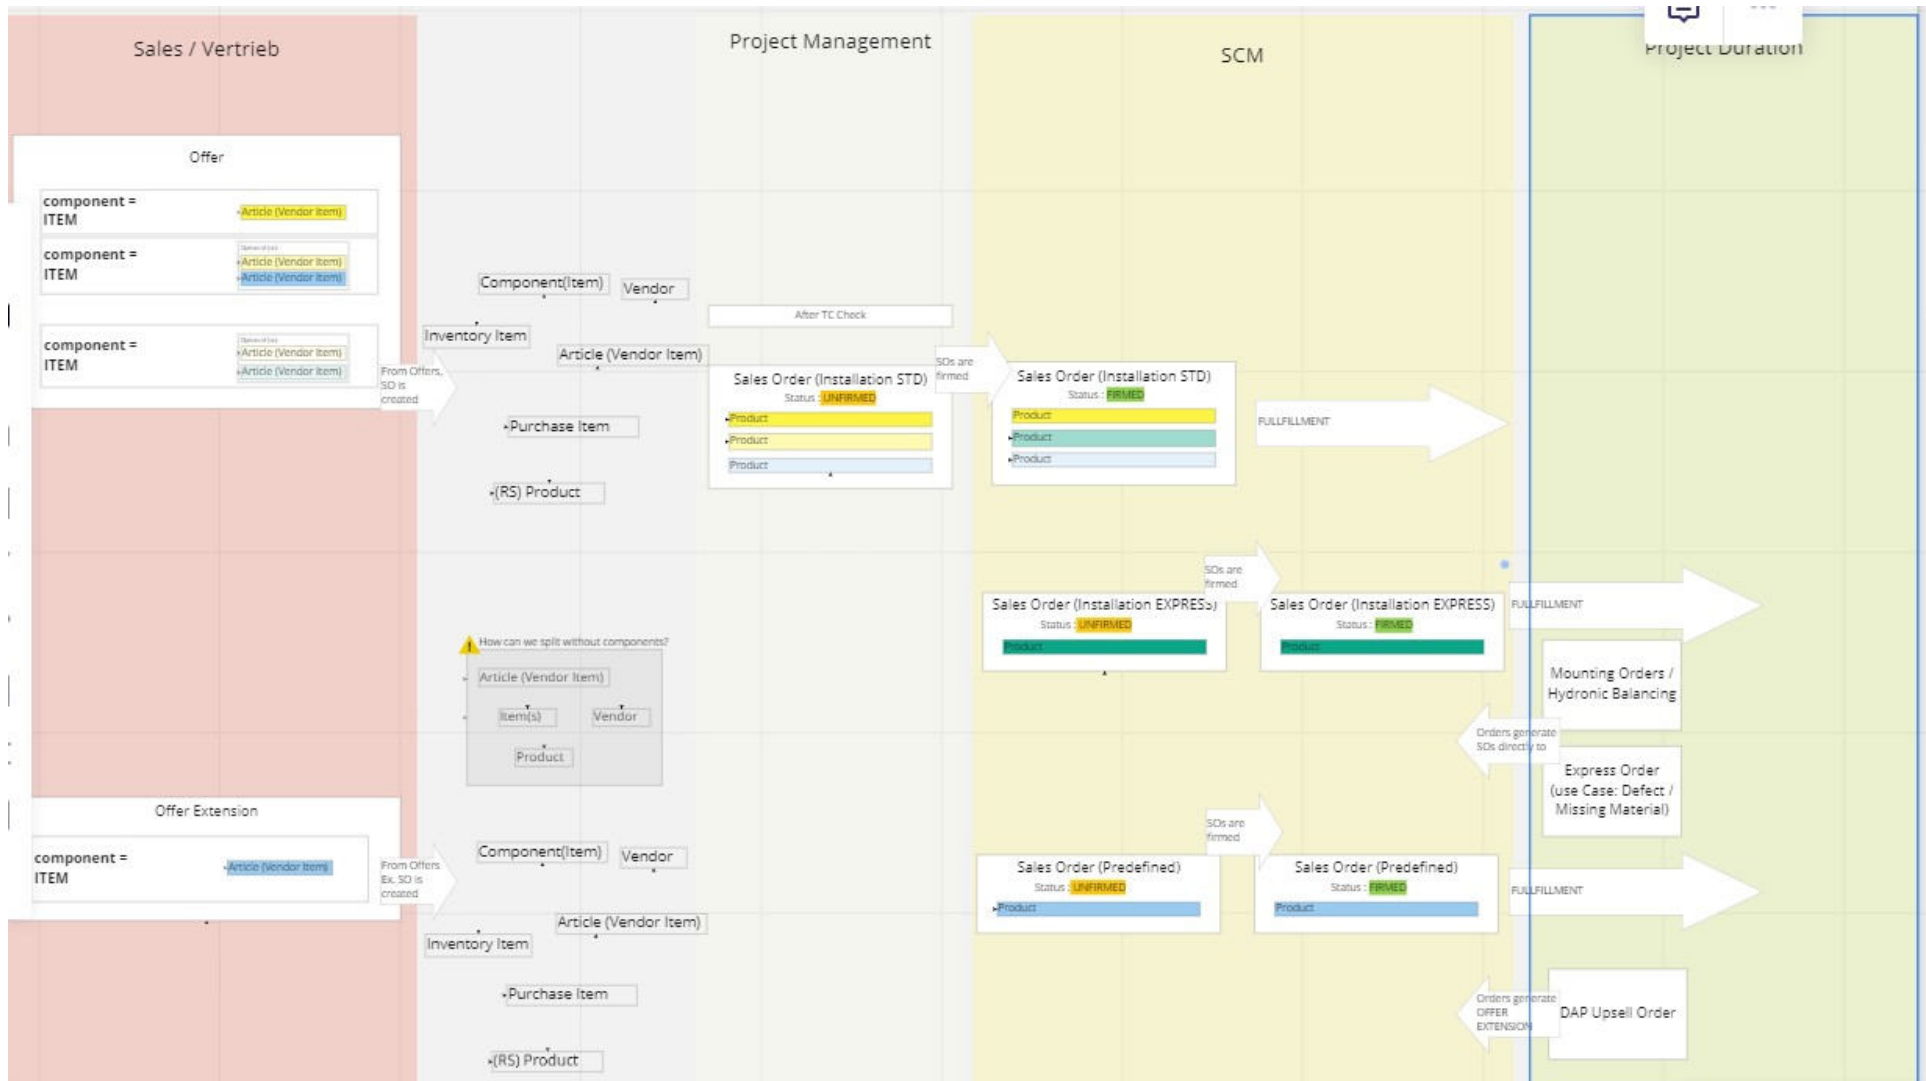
Sales / Vertrieb

Project Management

SCM

Project Duration

Offer

component = ITEM
Article (Vendor Item)

component = ITEM
Article (Vendor Item)
Article (Vendor Item)

component = ITEM
Article (Vendor Item)
Article (Vendor Item)

From Offers, SO is created

Component(Item)
Vendor
Inventory Item
Article (Vendor Item)
Purchase Item
(RS) Product

After TC Check

Sales Order (Installation STD)
Status : UNFIRMED
Product
Product
Product

SOs are firmed

Sales Order (Installation STD)
Status : FIRMED
Product
Product
Product

FULLFILLMENT

How can we split without components?
Article (Vendor Item)
Item(s)
Vendor
Product

SOs are firmed

Sales Order (Installation EXPRESS)
Status : UNFIRMED
Product

Sales Order (Installation EXPRESS)
Status : FIRMED
Product

FULLFILLMENT

Mounting Orders / Hydronic Balancing

Orders generate SOs directly to

Express Order (use Case: Defect / Missing Material)

Offer Extension

component = ITEM
Article (Vendor Item)

From Offers Ex. SO is created

Component(Item)
Vendor
Article (Vendor Item)
Inventory Item
Purchase Item
(RS) Product

SOs are firmed

Sales Order (Predefined)
Status : UNFIRMED
Product

Sales Order (Predefined)
Status : FIRMED
Product

FULLFILLMENT

Orders generate OFFER EXTENSION

DAP Upsell Order